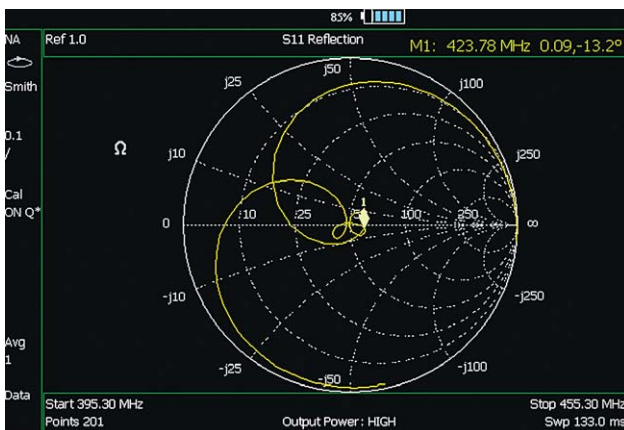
85%

NA
Smith
0.1
/
Cal
ON Q*
Avg
1
Data

Ref 1.0
S11 Reflection
M1: 423.78 MHz 0.09,-13.2°

Ω
j50
j25
j100
j10
j250
0
10
25
50
100
250
∞
1
-j10
-j250
-j25
-j100
-j50

Start 395.30 MHz
Points 201
Output Power : HIGH
Stop 455.30 MHz
Swp 133.0 ms